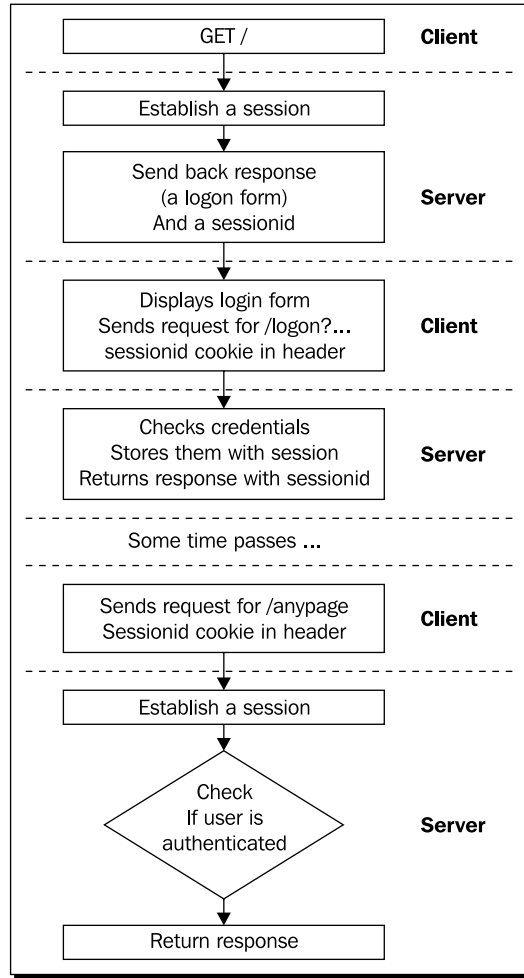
GET /

Client

Establish a session

Send back response
(a logon form)
And a sessionid

Server

Displays login form
Sends request for /logon?...
sessionid cookie in header

Client

Checks credentials
Stores them with session
Returns response with sessionid

Server

Some time passes ...

Sends request for /anypage
Sessionid cookie in header

Client

Establish a session

Check
If user is
authenticated

Server

Return response